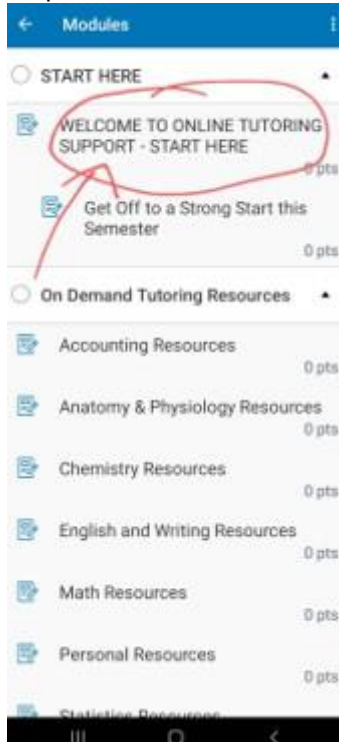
Modules

START HERE

WELCOME TO ONLINE TUTORING SUPPORT - START HERE
0 pts

Get Off to a Strong Start this Semester
0 pts

On Demand Tutoring Resources

Accounting Resources
0 pts

Anatomy & Physiology Resources
0 pts

Chemistry Resources
0 pts

English and Writing Resources
0 pts

Math Resources
0 pts

Personal Resources
0 pts

Statistics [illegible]